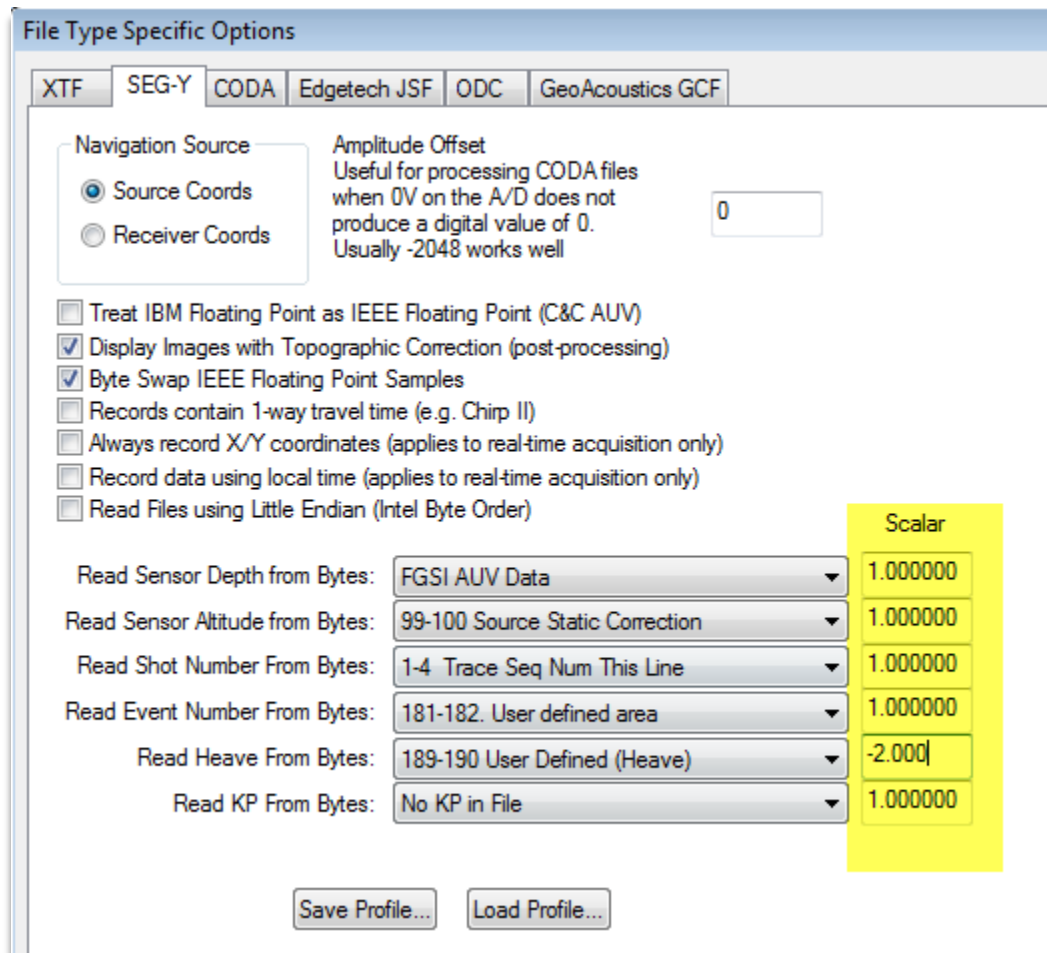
File Type Specific Options

XTF | SEG-Y | CODA | Edgetech JSF | ODC | GeoAcoustics GCF

Navigation Source
Source Coords
Receiver Coords

Amplitude Offset
Useful for processing CODA files when 0V on the A/D does not produce a digital value of 0. Usually -2048 works well

0

Treat IBM Floating Point as IEEE Floating Point (C&C AUV)
Display Images with Topographic Correction (post-processing)
Byte Swap IEEE Floating Point Samples
Records contain 1-way travel time (e.g. Chirp II)
Always record X/Y coordinates (applies to real-time acquisition only)
Record data using local time (applies to real-time acquisition only)
Read Files using Little Endian (Intel Byte Order)

Scalar

| | | |
|---|---|---|
| Read Sensor Depth from Bytes: | FGSI AUV Data | 1.000000 |
| Read Sensor Altitude from Bytes: | 99-100 Source Static Correction | 1.000000 |
| Read Shot Number From Bytes: | 1-4 Trace Seq Num This Line | 1.000000 |
| Read Event Number From Bytes: | 181-182. User defined area | 1.000000 |
| Read Heave From Bytes: | 189-190 User Defined (Heave) | -2.000 |
| Read KP From Bytes: | No KP in File | 1.000000 |

Save Profile...
Load Profile...